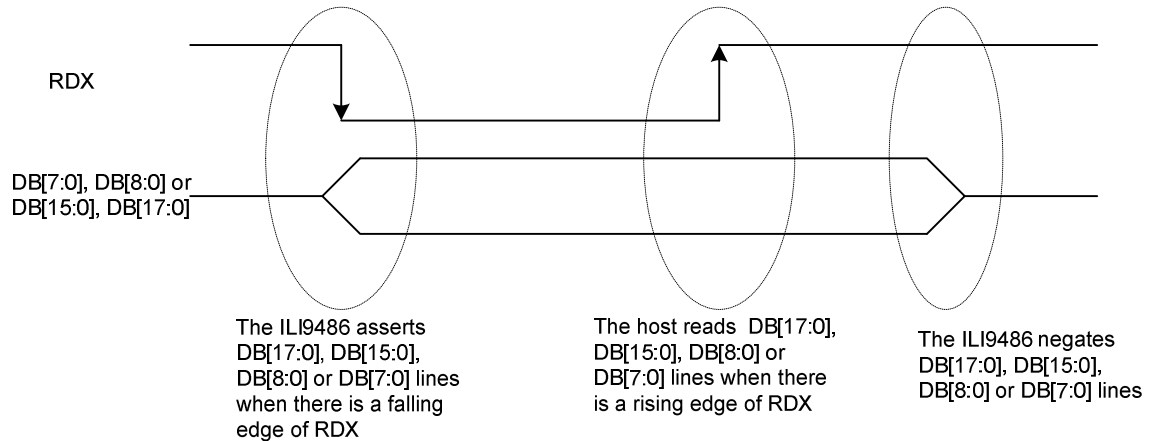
RDX

DB[7:0], DB[8:0] or DB[15:0], DB[17:0]

The ILI9486 asserts DB[17:0], DB[15:0], DB[8:0] or DB[7:0] lines when there is a falling edge of RDX

The host reads DB[17:0], DB[15:0], DB[8:0] or DB[7:0] lines when there is a rising edge of RDX

The ILI9486 negates DB[17:0], DB[15:0], DB[8:0] or DB[7:0] lines